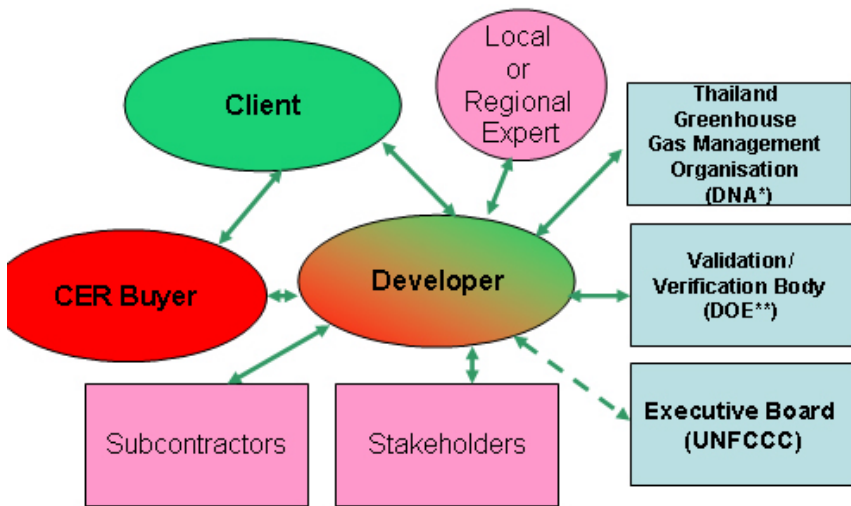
Client

Local or Regional Expert

Thailand Greenhouse Gas Management Organisation (DNA*)

CER Buyer

Developer

Validation/ Verification Body (DOE**)

Subcontractors

Stakeholders

Executive Board (UNFCCC)